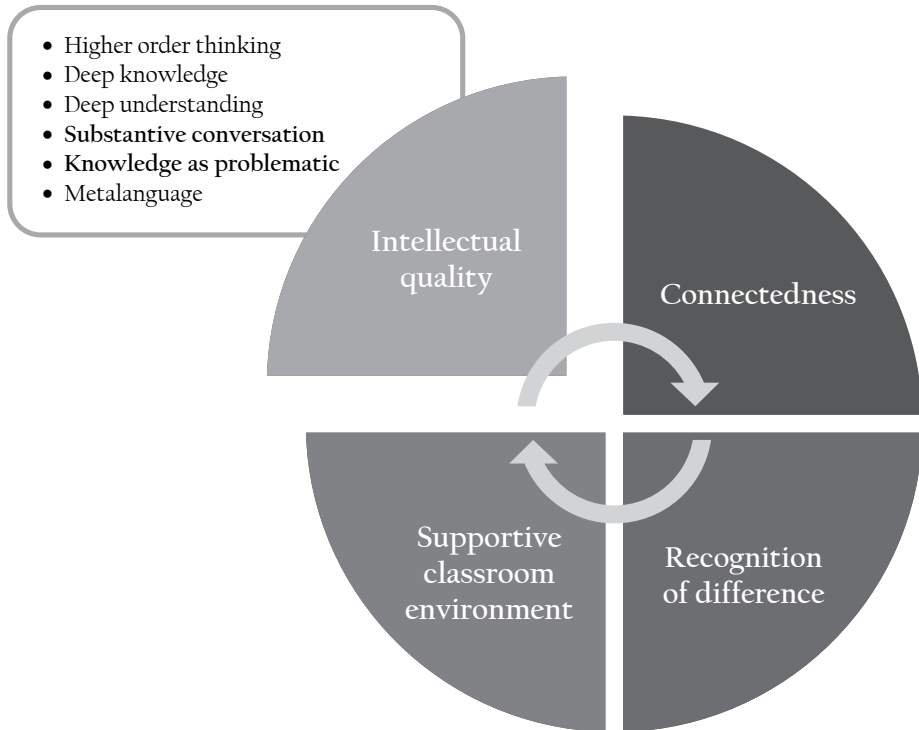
• Higher order thinking
• Deep knowledge
• Deep understanding
• Substantive conversation
• Knowledge as problematic
• Metalanguage

Intellectual quality

Connectedness

Supportive classroom environment

Recognition of difference